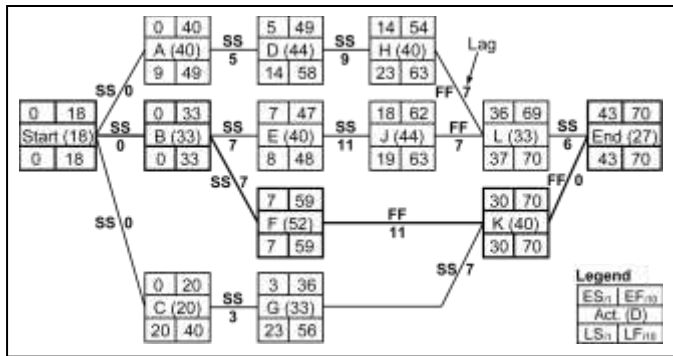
| 0 | 18 |
|---|---|
| Start (18) | |
| 0 | 18 |

| 0 | 40 |
|---|---|
| A (40) | |
| 9 | 49 |

| 5 | 49 |
|---|---|
| D (44) | |
| 14 | 58 |

| 14 | 54 |
|---|---|
| H (40) | |
| 23 | 63 |

| 0 | 33 |
|---|---|
| B (33) | |
| 0 | 33 |

| 7 | 47 |
|---|---|
| E (40) | |
| 8 | 48 |

| 18 | 62 |
|---|---|
| J (44) | |
| 19 | 63 |

| 36 | 69 |
|---|---|
| L (33) | |
| 37 | 70 |

| 43 | 70 |
|---|---|
| End (27) | |
| 43 | 70 |

| 7 | 59 |
|---|---|
| F (52) | |
| 7 | 59 |

| 30 | 70 |
|---|---|
| K (40) | |
| 30 | 70 |

| 0 | 20 |
|---|---|
| C (20) | |
| 20 | 40 |

| 3 | 36 |
|---|---|
| G (33) | |
| 23 | 56 |

SS 0
SS 0
SS 0
SS 5
SS 9
Lag
FF 7
SS 7
SS 11
FF 7
SS 6
SS 7
FF 11
FF 0
SS 3
SS 7

Legend
| $ES_{(i)}$ | $EF_{(i)}$ |
|---|---|
| Act. (D) | |
| $LS_{(i)}$ | $LF_{(i)}$ |